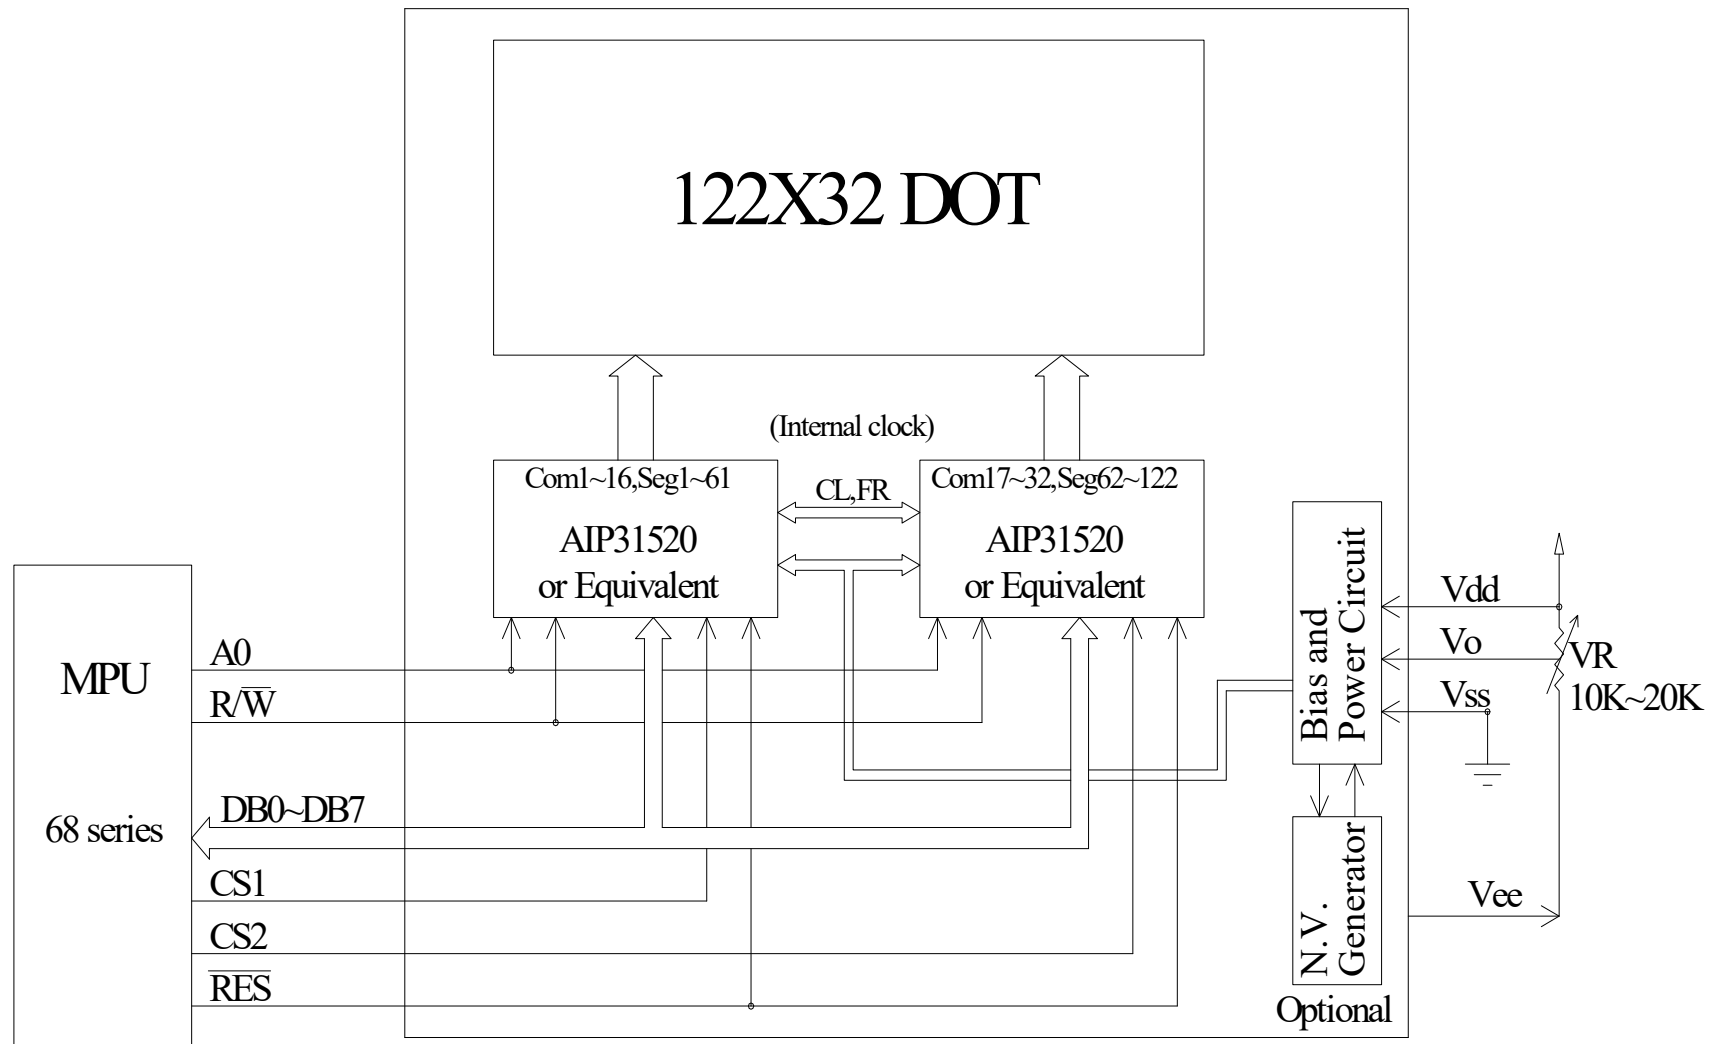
122X32 DOT

(Internal clock)

Com1~16,Seg1~61

AIP31520 or Equivalent

CL,FR

Com17~32,Seg62~122

AIP31520 or Equivalent

Bias and Power Circuit

Vdd

Vo

Vss

VR 10K~20K

MPU

68 series

A0

R/$\overline{W}$

DB0~DB7

CS1

CS2

$\overline{RES}$

N.V. Generator

Optional

Vee